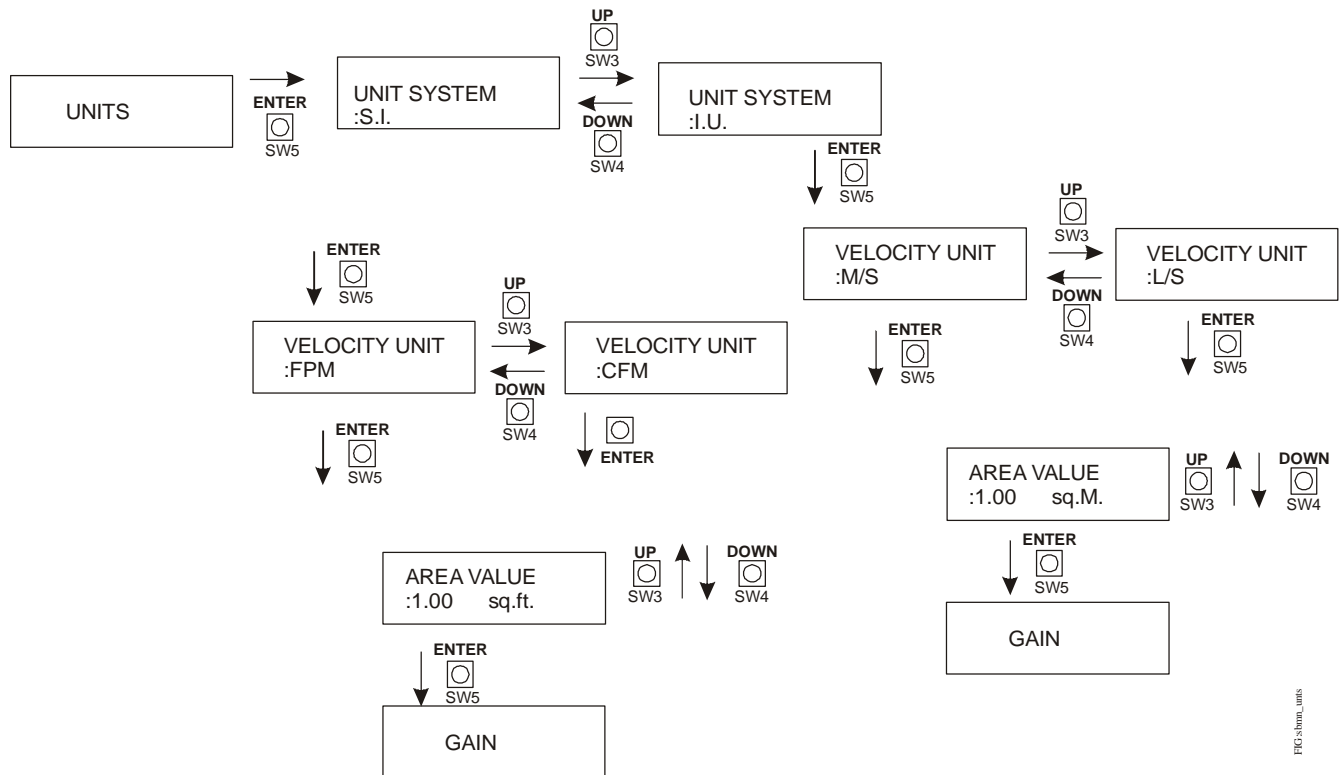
UNITS

ENTER
SW5

UNIT SYSTEM
:S.I.

UP
SW3

DOWN
SW4

UNIT SYSTEM
:I.U.

ENTER
SW5

VELOCITY UNIT
:M/S

UP
SW3

DOWN
SW4

VELOCITY UNIT
:L/S

ENTER
SW5

ENTER
SW5

ENTER
SW5

VELOCITY UNIT
:FPM

UP
SW3

DOWN
SW4

VELOCITY UNIT
:CFM

ENTER
SW5

ENTER

AREA VALUE
:1.00 sq.M.

UP
SW3

DOWN
SW4

ENTER
SW5

GAIN

AREA VALUE
:1.00 sq.ft.

UP
SW3

DOWN
SW4

ENTER
SW5

GAIN

FIG:sbmm_units